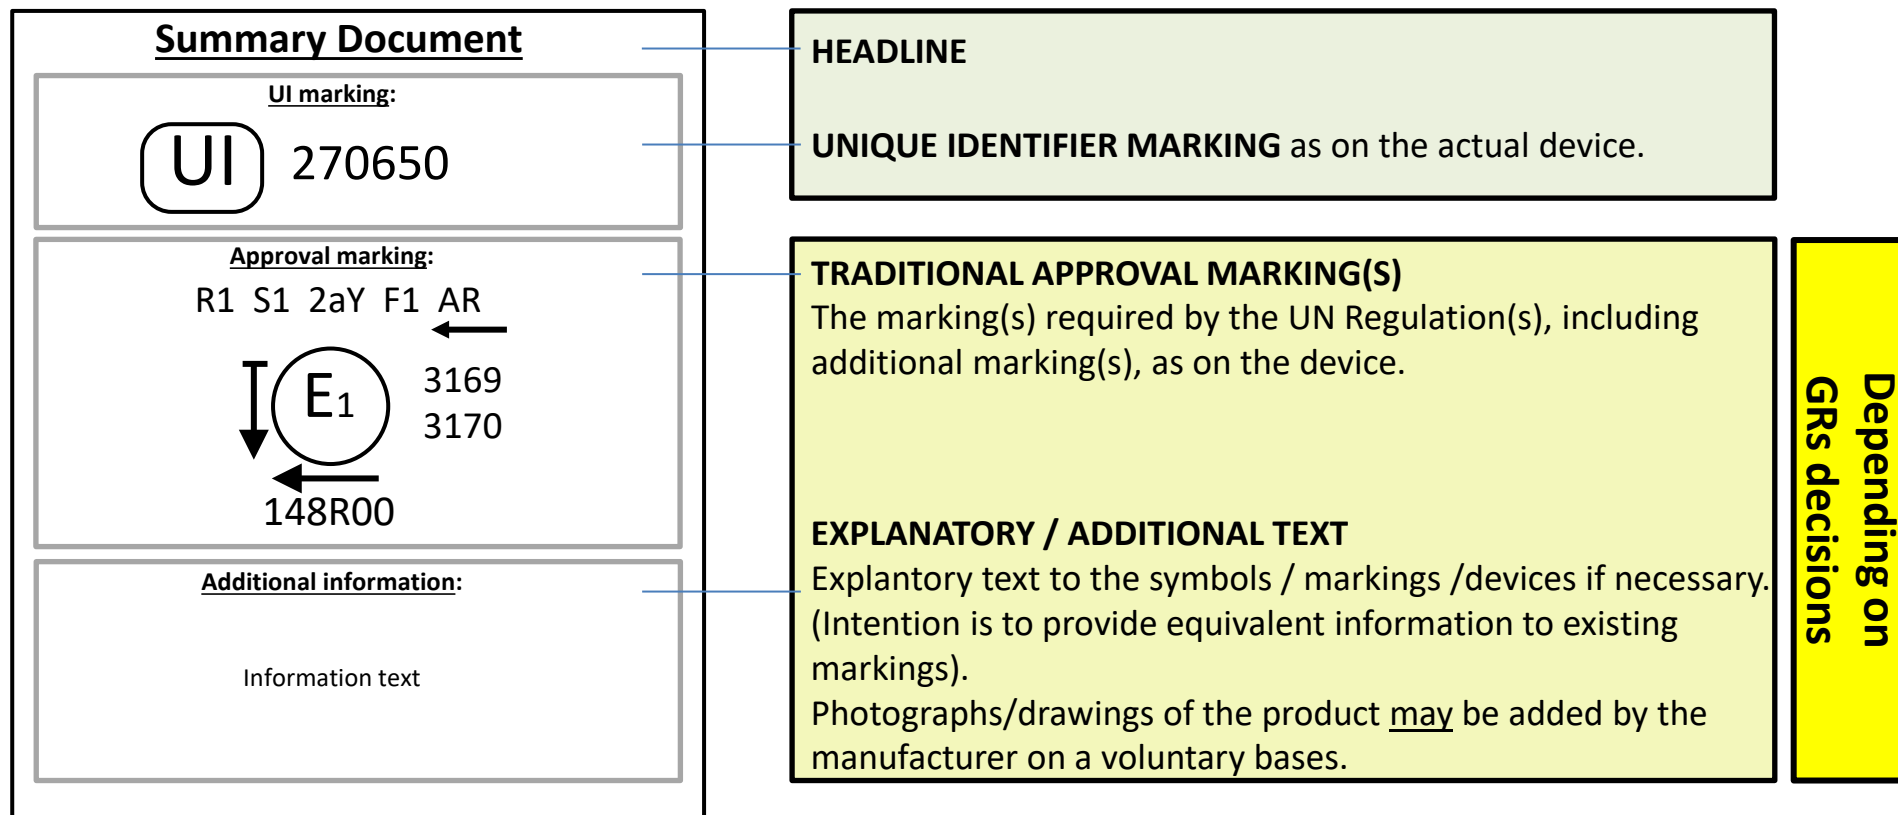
Summary Document

UI marking:

UI 270650

Approval marking:

R1 S1 2aY F1 AR

$E_1$ 3169 3170

148R00

Additional information:

Information text

HEADLINE

UNIQUE IDENTIFIER MARKING as on the actual device.

TRADITIONAL APPROVAL MARKING(S)
The marking(s) required by the UN Regulation(s), including additional marking(s), as on the device.

EXPLANATORY / ADDITIONAL TEXT
Explantory text to the symbols / markings /devices if necessary. (Intention is to provide equivalent information to existing markings).
Photographs/drawings of the product may be added by the manufacturer on a voluntary bases.

Depending on GRs decisions